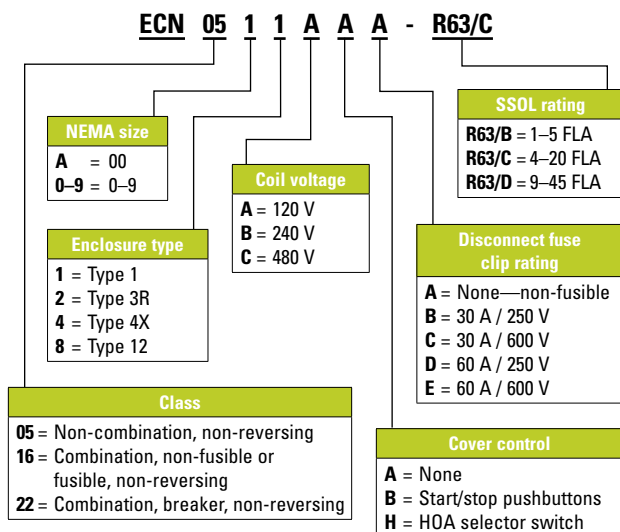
ECN 05 1 1 A A A - R63/C

SSOL rating
**R63/B** = 1–5 FLA
**R63/C** = 4–20 FLA
**R63/D** = 9–45 FLA

NEMA size
**A** = 00
**0–9** = 0–9

Coil voltage
**A** = 120 V
**B** = 240 V
**C** = 480 V

Enclosure type
**1** = Type 1
**2** = Type 3R
**4** = Type 4X
**8** = Type 12

Disconnect fuse clip rating
**A** = None—non-fusible
**B** = 30 A / 250 V
**C** = 30 A / 600 V
**D** = 60 A / 250 V
**E** = 60 A / 600 V

Class
**05** = Non-combination, non-reversing
**16** = Combination, non-fusible or fusible, non-reversing
**22** = Combination, breaker, non-reversing

Cover control
**A** = None
**B** = Start/stop pushbuttons
**H** = HOA selector switch